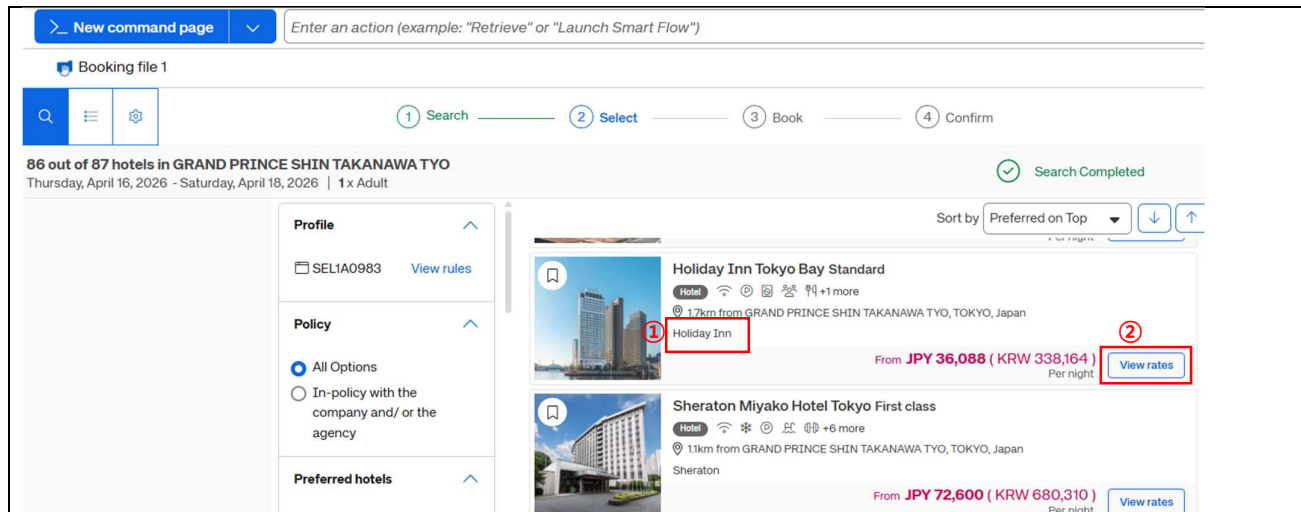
New command page

Enter an action (example: "Retrieve" or "Launch Smart Flow")

Booking file 1

1 Search  2 Select  3 Book  4 Confirm

86 out of 87 hotels in GRAND PRINCE SHIN TAKANAWA TYO
Thursday, April 16, 2026 - Saturday, April 18, 2026 | 1 x Adult

Search Completed

Profile

SEL1A0983 View rules

Policy

All Options
In-policy with the company and/ or the agency

Preferred hotels

Sort by Preferred on Top

Holiday Inn Tokyo Bay Standard
Hotel +1 more
1.7km from GRAND PRINCE SHIN TAKANAWA TYO, TOKYO, Japan
①
Holiday Inn
②
From JPY 36,088 ( KRW 338,164 )
Per night
View rates

Sheraton Miyako Hotel Tokyo First class
Hotel +6 more
1.1km from GRAND PRINCE SHIN TAKANAWA TYO, TOKYO, Japan
Sheraton
From JPY 72,600 ( KRW 680,310 )
Per night
View rates